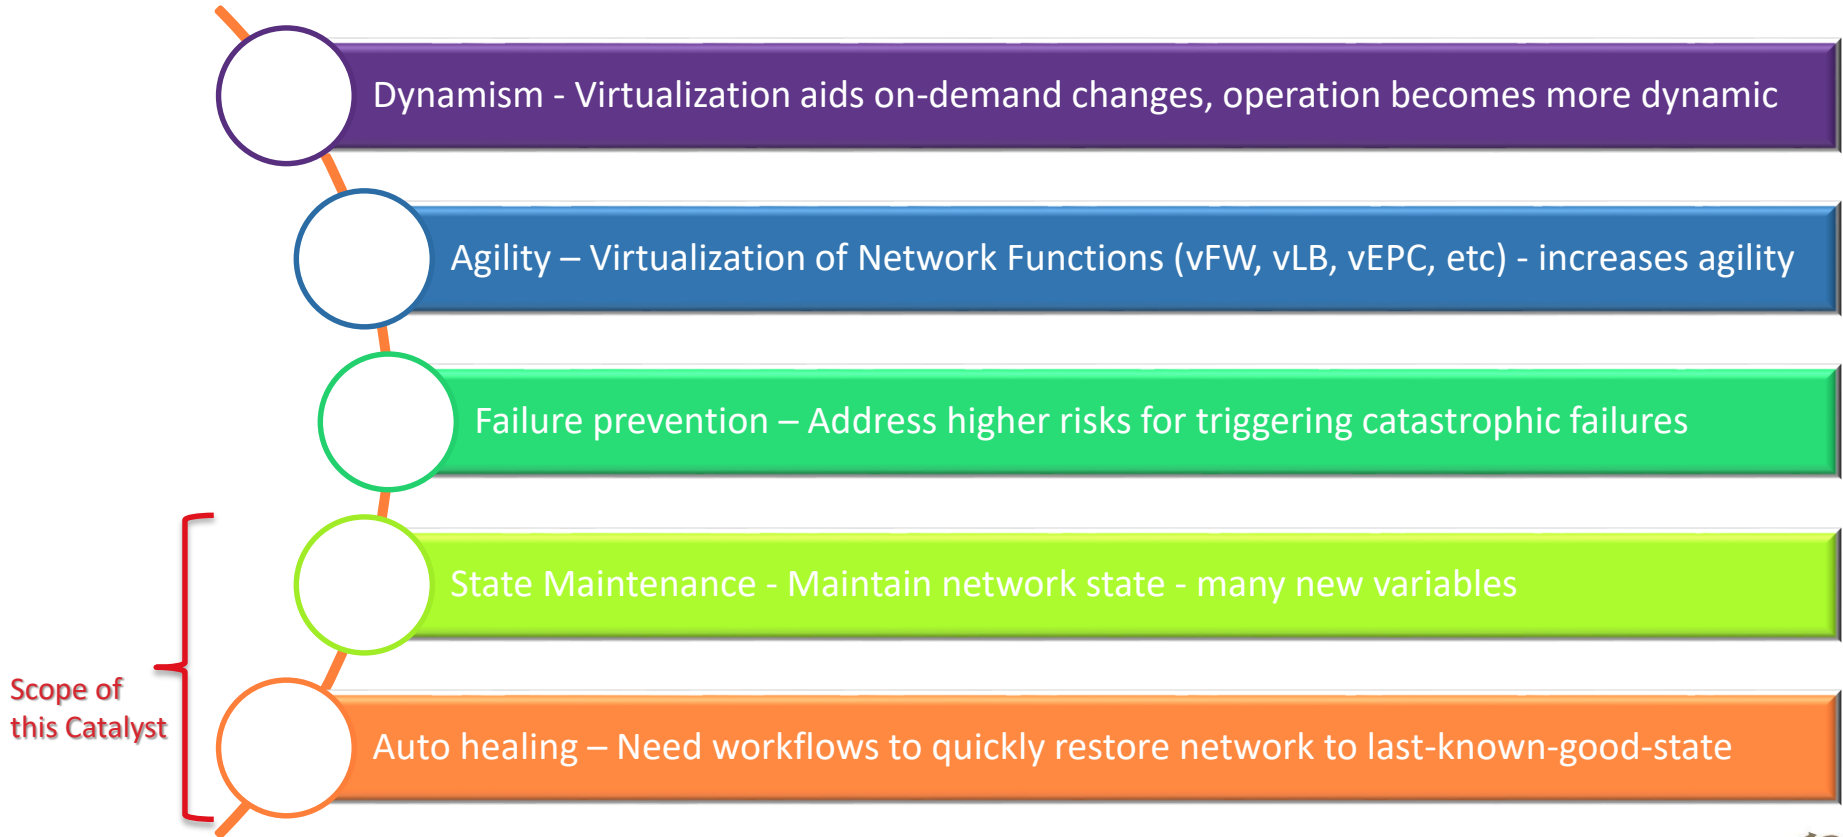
Dynamism - Virtualization aids on-demand changes, operation becomes more dynamic

Agility – Virtualization of Network Functions (vFW, vLB, vEPC, etc) - increases agility

Failure prevention – Address higher risks for triggering catastrophic failures

State Maintenance - Maintain network state - many new variables

Scope of this Catalyst

Auto healing – Need workflows to quickly restore network to last-known-good-state